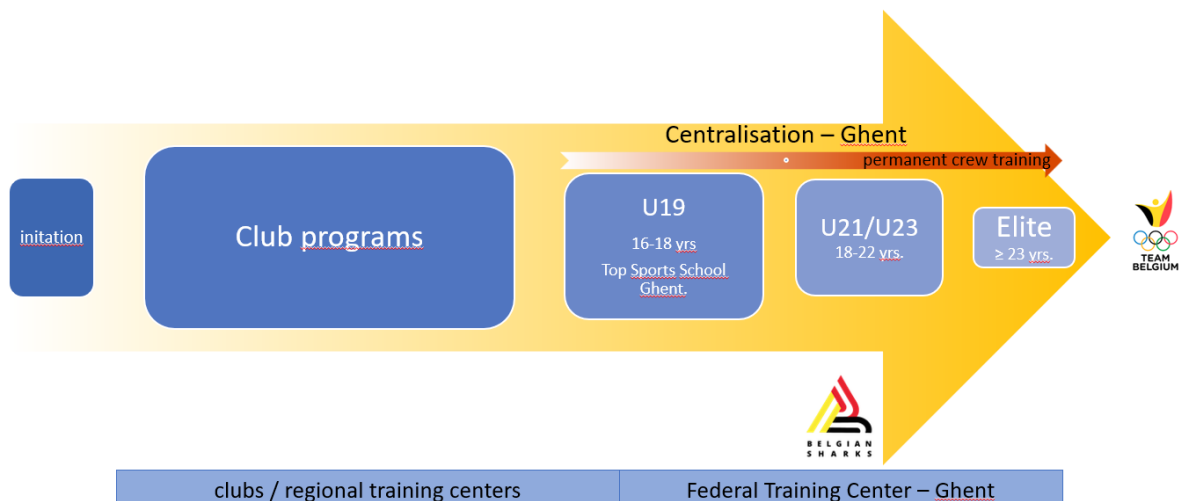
Centralisation – Ghent

permanent crew training

initation

Club programs

U19

16-18 yrs

Top Sports School Ghent.

U21/U23

18-22 yrs.

Elite

≥ 23 yrs.

TEAM BELGIUM

BELGIAN SHARKS

| clubs / regional training centers | Federal Training Center – Ghent |
|---|---|